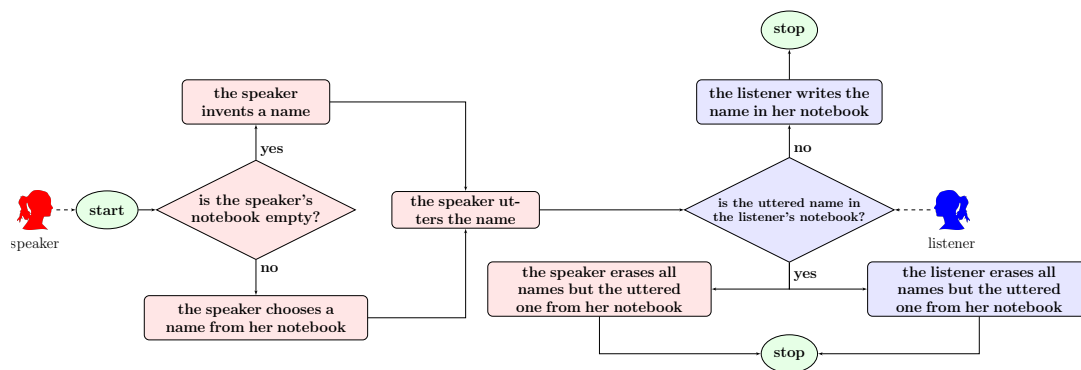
speaker

start

is the speaker's notebook empty?

yes

the speaker invents a name

no

the speaker chooses a name from her notebook

the speaker utters the name

is the uttered name in the listener's notebook?

listener

no

the listener writes the name in her notebook

stop

yes

the speaker erases all names but the uttered one from her notebook

the listener erases all names but the uttered one from her notebook

stop